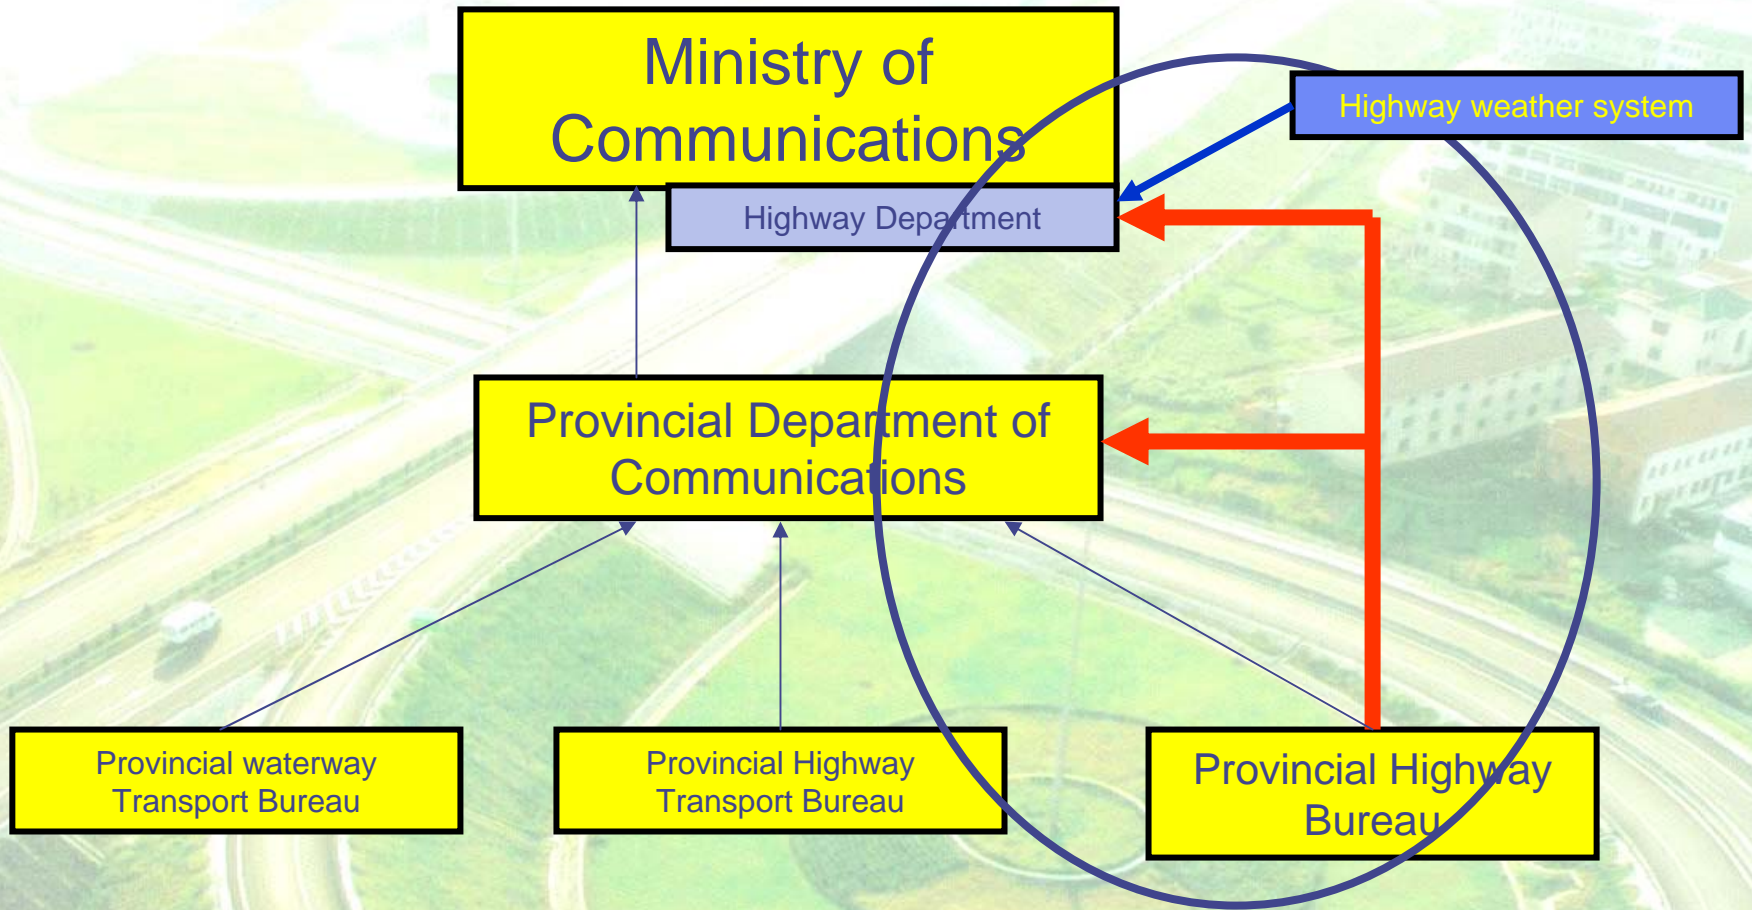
Ministry of Communications

Highway Department

Highway weather system

Provincial Department of Communications

Provincial waterway Transport Bureau

Provincial Highway Transport Bureau

Provincial Highway Bureau